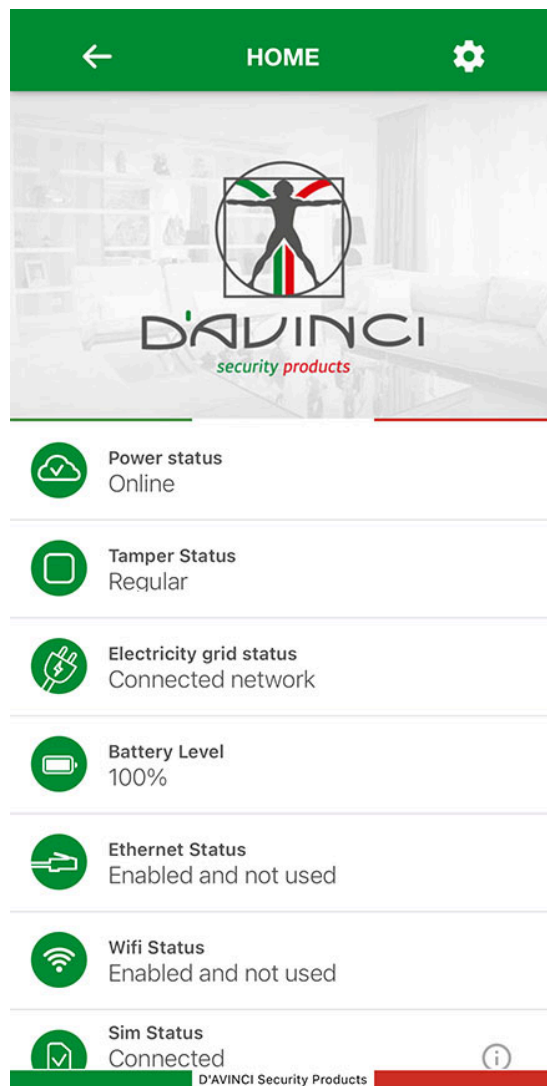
HOME

D'AVINCI
security products

Power status
Online

Tamper Status
Regular

Electricity grid status
Connected network

Battery Level
100%

Ethernet Status
Enabled and not used

Wifi Status
Enabled and not used

Sim Status
Connected

D'AVINCI Security Products